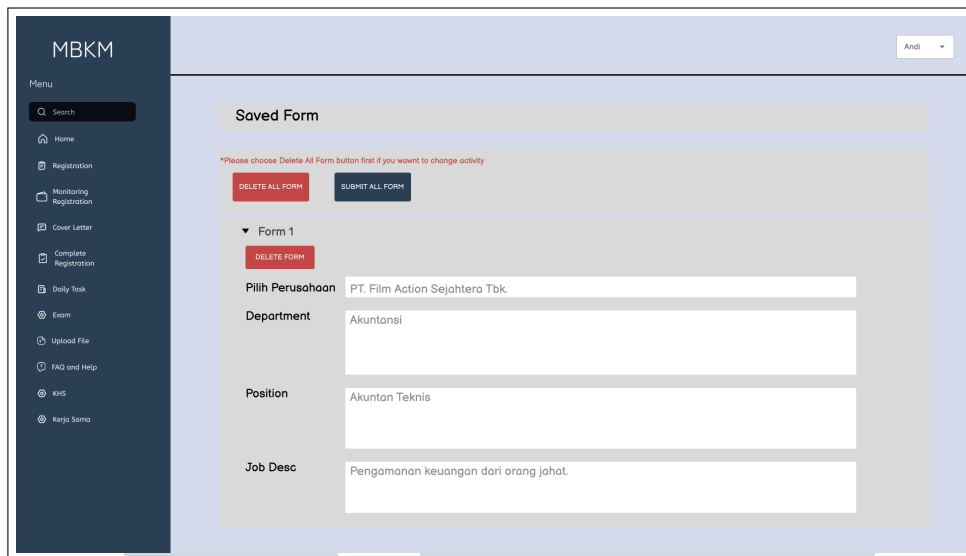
MBKM

Menu

Search

Home

Registration

Monitoring Registration

Cover Letter

Complete Registration

Daily Task

Exam

Upload File

FAQ and Help

KHS

Kerja Sama

Andi

Saved Form

*Please choose Delete All Form button first if you wownt to change activity

DELETE ALL FORM

SUBMIT ALL FORM

Form 1

DELETE FORM

Pilih Perusahaan PT. Film Action Sejahtera Tbk.

Department Akuntansi

Position Akuntan Teknis

Job Desc Pengamanan keuangan dari orang jahat.